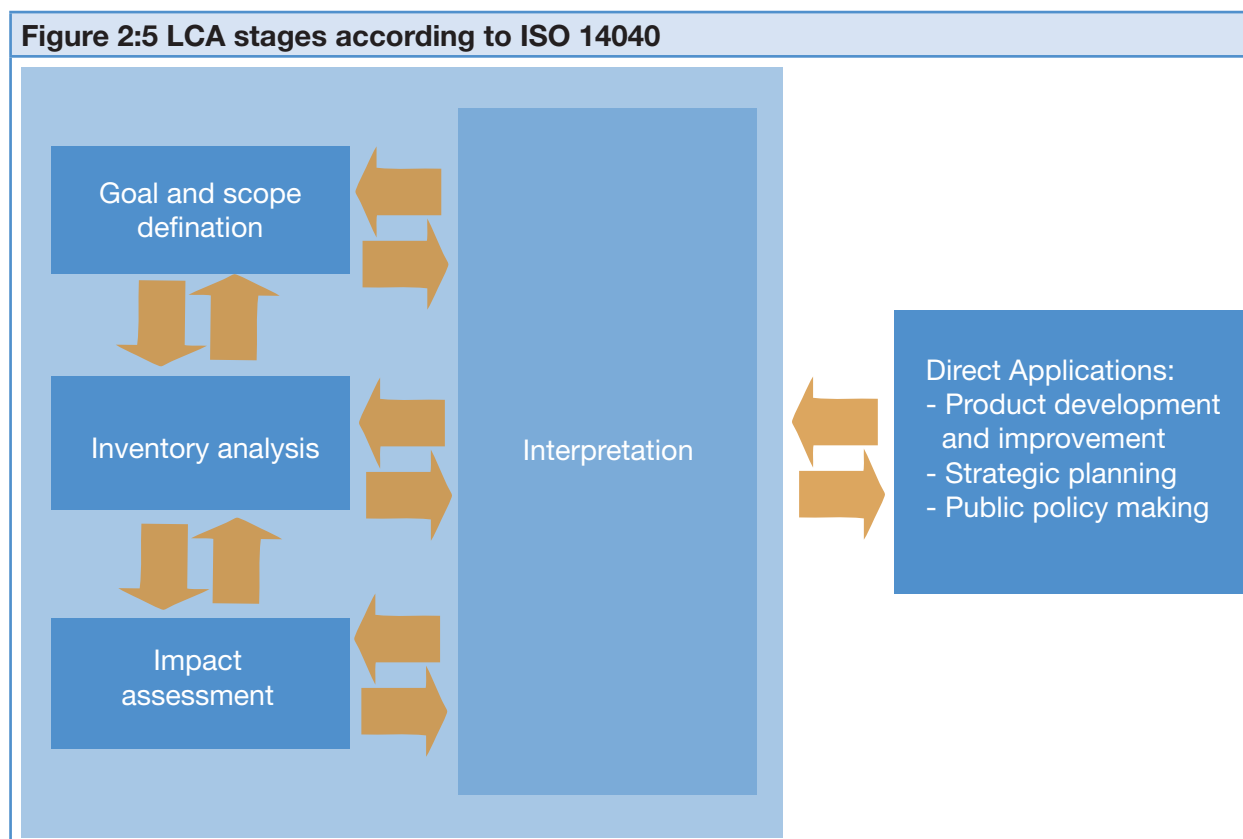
Figure 2:5 LCA stages according to ISO 14040

Goal and scope defination

Inventory analysis

Impact assessment

Interpretation

Direct Applications:
- Product development and improvement
- Strategic planning
- Public policy making